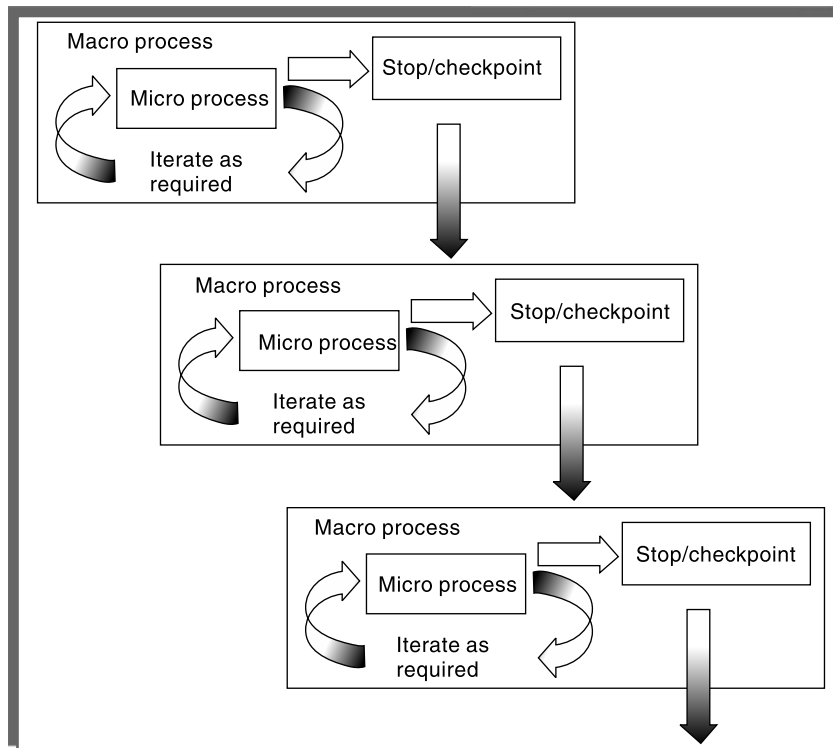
Macro process

Micro process

Stop/checkpoint

Iterate as required

Macro process

Micro process

Stop/checkpoint

Iterate as required

Macro process

Micro process

Stop/checkpoint

Iterate as required